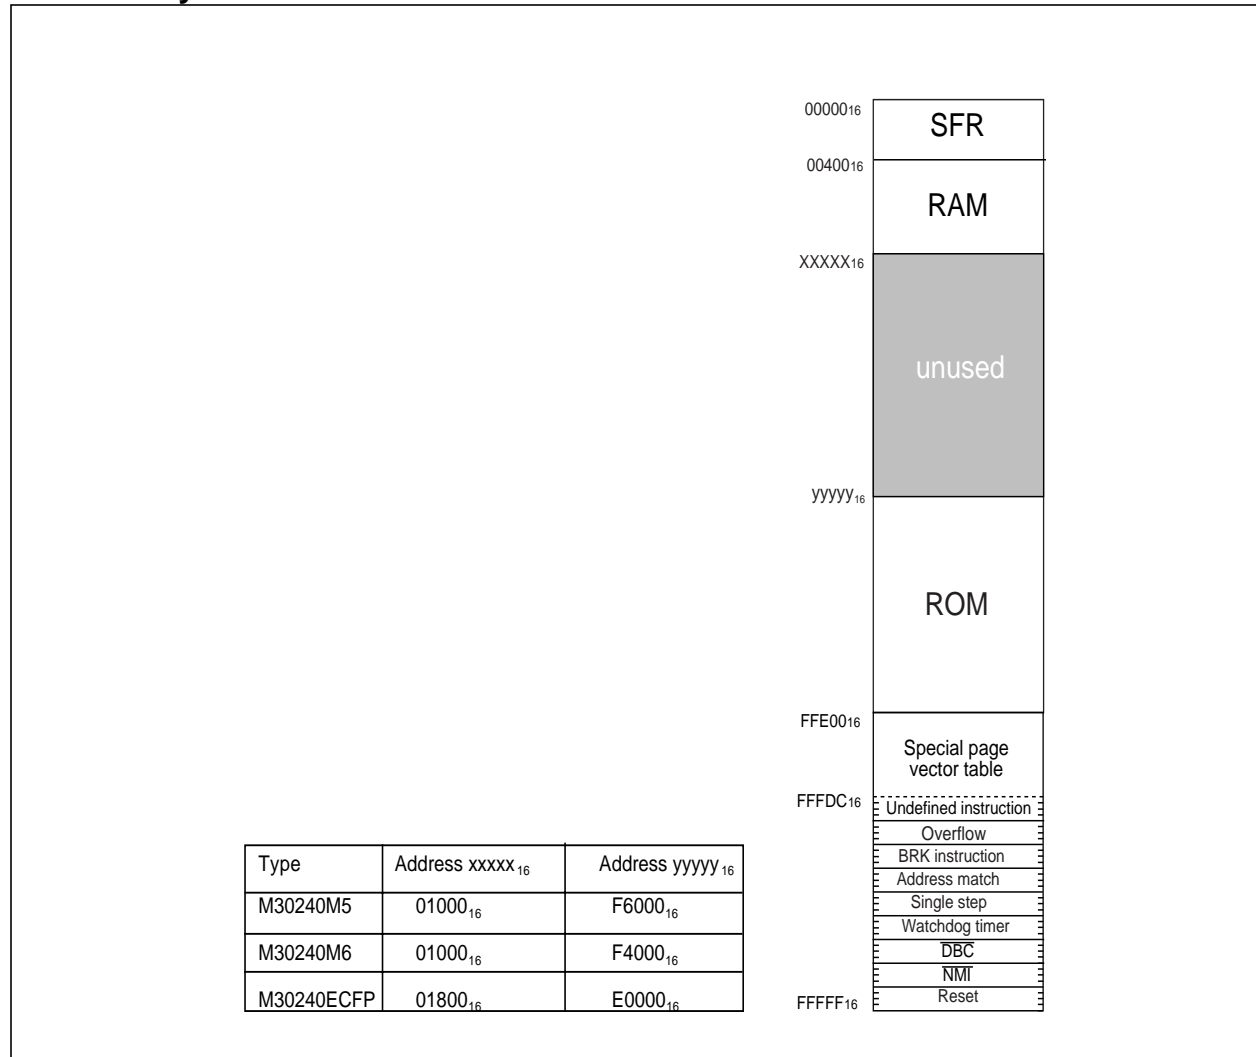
$00000_{16}$
SFR
$00400_{16}$
RAM
$XXXXX_{16}$
unused
$yyyyy_{16}$
ROM
$FFE00_{16}$
Special page vector table
$FFFDC_{16}$
Undefined instruction
Overflow
BRK instruction
Address match
Single step
Watchdog timer
$\overline{DBC}$
$\overline{NMI}$
$FFFFF_{16}$
Reset

| Type | Address $xxxxx_{16}$ | Address $yyyyy_{16}$ |
|---|---|---|
| M30240M5 | $01000_{16}$ | $F6000_{16}$ |
| M30240M6 | $01000_{16}$ | $F4000_{16}$ |
| M30240ECFP | $01800_{16}$ | $E0000_{16}$ |